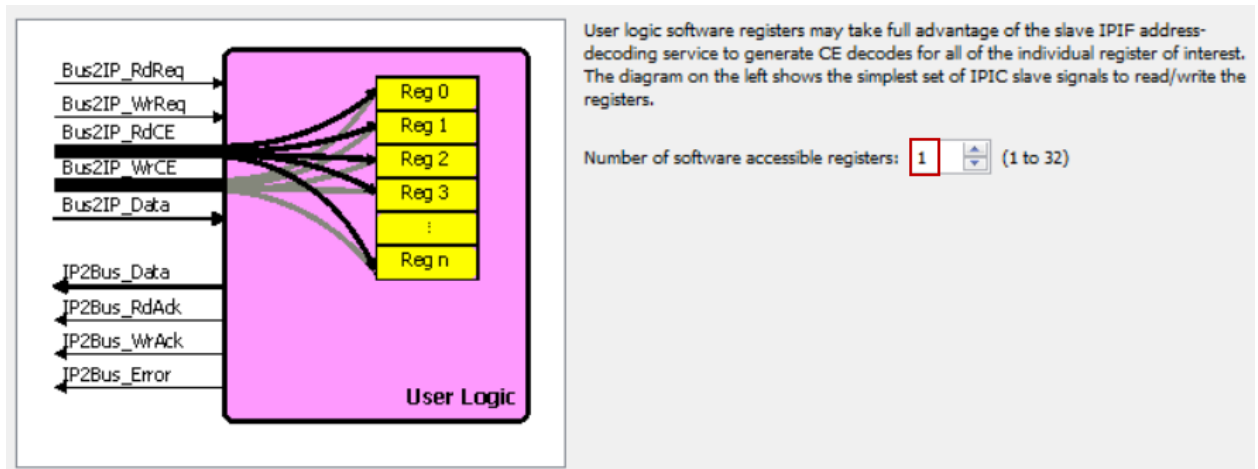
Bus2IP_RdReq
Bus2IP_WrReq
Bus2IP_RdCE
Bus2IP_WrCE
Bus2IP_Data
IP2Bus_Data
IP2Bus_RdAck
IP2Bus_WrAck
IP2Bus_Error

Reg 0
Reg 1
Reg 2
Reg 3
⋮
Reg n

User Logic

User logic software registers may take full advantage of the slave IPIF address-decoding service to generate CE decodes for all of the individual register of interest. The diagram on the left shows the simplest set of IPIC slave signals to read/write the registers.

Number of software accessible registers: 1 (1 to 32)